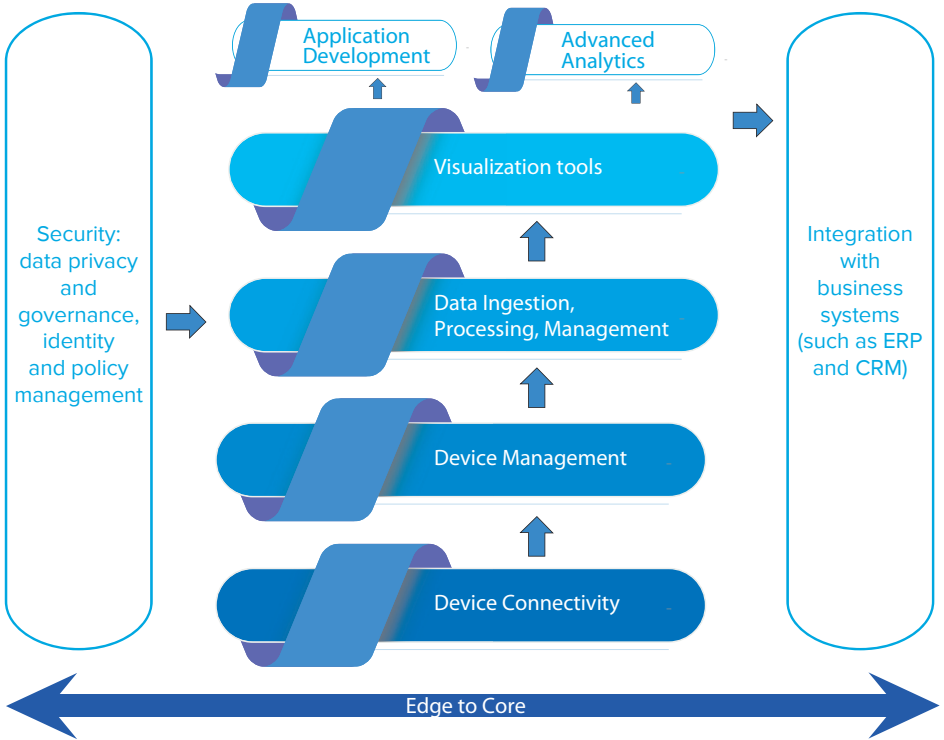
Security: data privacy and governance, identity and policy management

Application Development

Advanced Analytics

Visualization tools

Data Ingestion, Processing, Management

Device Management

Device Connectivity

Integration with business systems (such as ERP and CRM)

Edge to Core